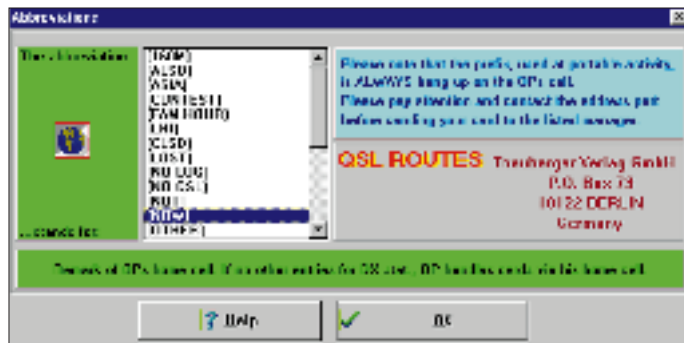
Abbreviations

The Abbreviation

Licensed for:

[NOP]
[ALSO]
[ASIA]
[CONTEST]
[TAM HOUR]
[OK]
[CLSD]
[LOST]
[NO LOG]
[NO CSL]
[NO]
[NEW]
[OTHER]

Please note that the prefix, used at portable activity, is ALWAYS hung up on the OP's call.
Please pay attention and contact the address part before sending your card to the listed manager.

QSL ROUTES Tanzberger Verlag GmbH
P.O. Box 73
10122 BERLIN
Germany

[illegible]

Help

OK